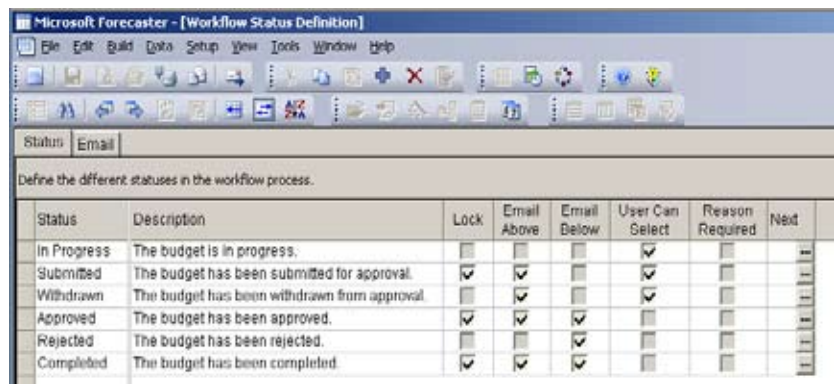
Microsoft Forecaster - [Workflow Status Definition]

File Edit Build Data Setup View Tools Window Help

Status | Email

Define the different statuses in the workflow process.

| Status | Description | Lock | Email Above | Email Below | User Can Select | Reason Required | Next |
|---|---|---|---|---|---|---|---|
| In Progress | The budget is in progress. | ☐ | ☐ | ☐ | ☑ | ☐ | ... |
| Submitted | The budget has been submitted for approval. | ☑ | ☐ | ☐ | ☑ | ☐ | ... |
| Withdrawn | The budget has been withdrawn from approval. | ☐ | ☑ | ☐ | ☑ | ☐ | ... |
| Approved | The budget has been approved. | ☑ | ☑ | ☑ | ☐ | ☐ | ... |
| Rejected | The budget has been rejected. | ☐ | ☑ | ☑ | ☐ | ☐ | ... |
| Completed | The budget has been completed. | ☑ | ☑ | ☑ | ☐ | ☐ | ... |